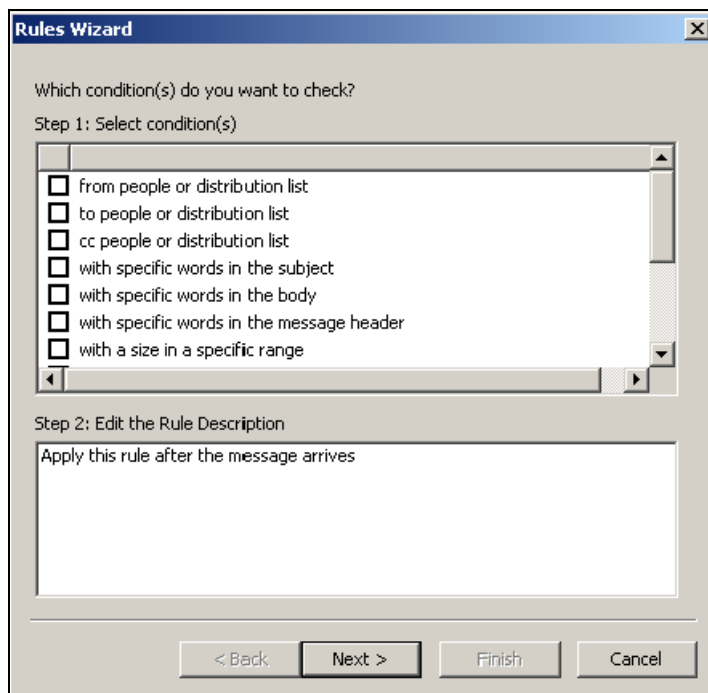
Rules Wizard

Which condition(s) do you want to check?

Step 1: Select condition(s)

from people or distribution list
to people or distribution list
cc people or distribution list
with specific words in the subject
with specific words in the body
with specific words in the message header
with a size in a specific range

Step 2: Edit the Rule Description

Apply this rule after the message arrives

< Back
Next >
Finish
Cancel